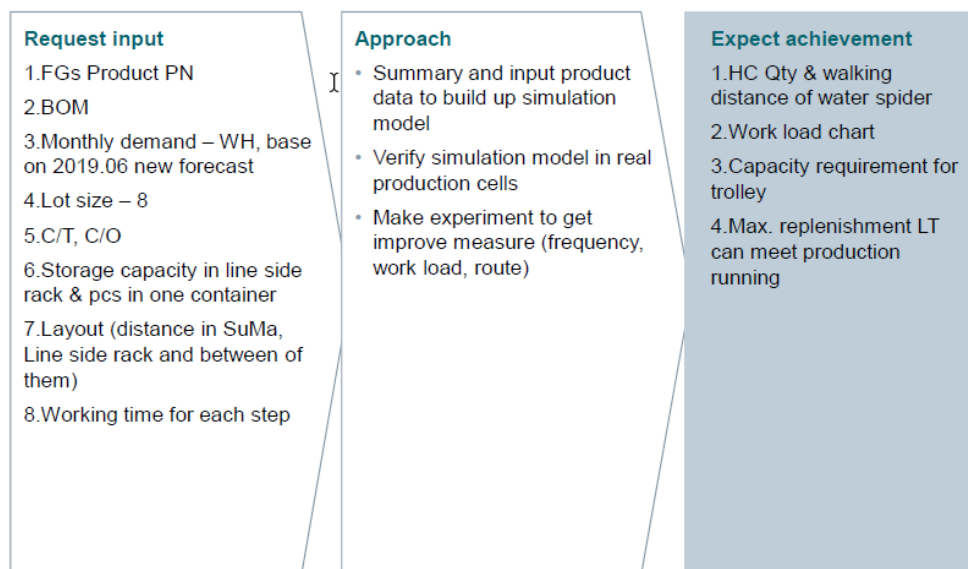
Request input

1.FGs Product PN

2.BOM

3.Monthly demand – WH, base on 2019.06 new forecast

4.Lot size – 8

5.C/T, C/O

6.Storage capacity in line side rack & pcs in one container

7.Layout (distance in SuMa, Line side rack and between of them)

8.Working time for each step

Approach

• Summary and input product data to build up simulation model

• Verify simulation model in real production cells

• Make experiment to get improve measure (frequency, work load, route)

Expect achievement

1.HC Qty & walking distance of water spider

2.Work load chart

3.Capacity requirement for trolley

4.Max. replenishment LT can meet production running